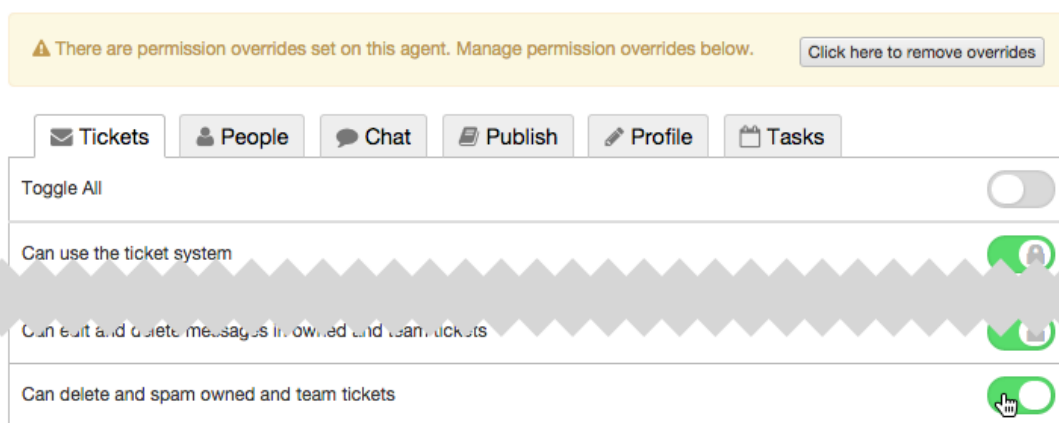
There are permission overrides set on this agent. Manage permission overrides below.

Click here to remove overrides

Tickets People Chat Publish Profile Tasks

Toggle All

Can use the ticket system

Can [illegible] and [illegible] messages in owned and team tickets

Can delete and spam owned and team tickets